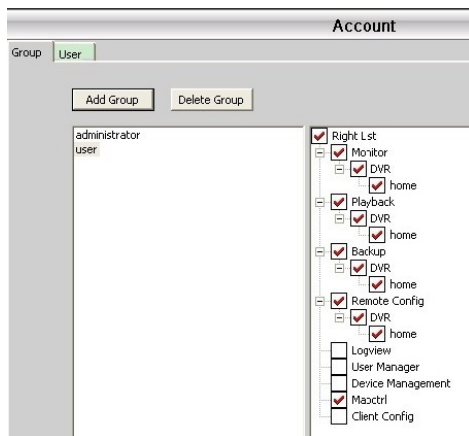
Account

Group | User

Add Group | Delete Group

administrator
user

Right Lst
Monitor
DVR
home
Playback
DVR
home
Backup
DVR
home
Remote Config
DVR
home
Logview
User Manager
Device Management
Mapctrl
Client Config